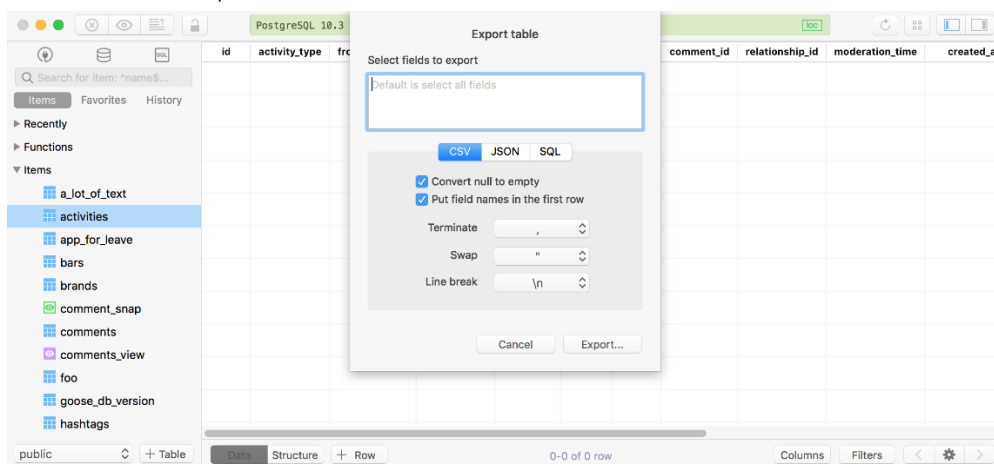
PostgreSQL 10.3

loc

Search for item: ^name$...

Items Favorites History

Recently

Functions

Items

a_lot_of_text

activities

app_for_leave

bars

brands

comment_snap

comments

comments_view

foo

goose_db_version

hashtags

public

+ Table

id activity_type fro

comment_id relationship_id moderation_time created_a

Export table

Select fields to export

Default is select all fields

CSV JSON SQL

Convert null to empty

Put field names in the first row

Terminate ,

Swap "

Line break \n

Cancel Export...

Data Structure + Row

0-0 of 0 row

Columns Filters